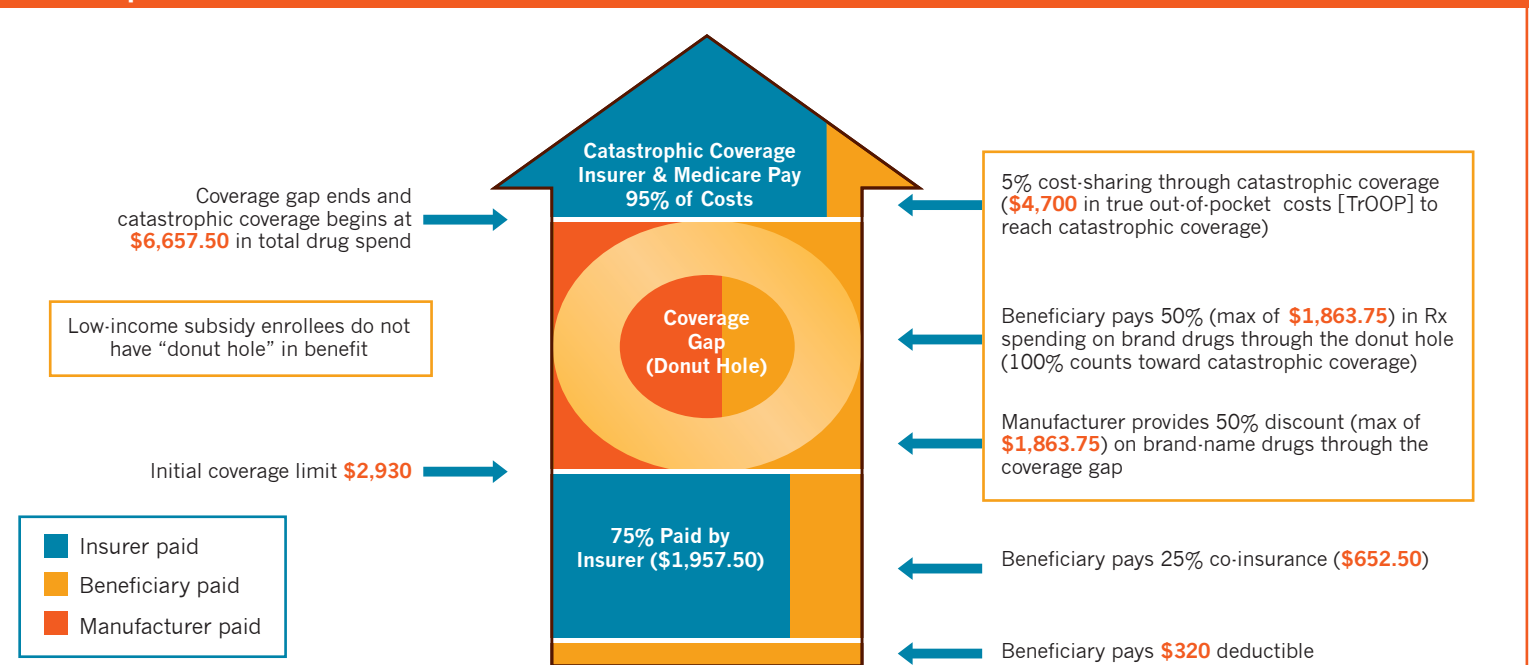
Catastrophic Coverage Insurer & Medicare Pay 95% of Costs

Coverage gap ends and catastrophic coverage begins at $6,657.50 in total drug spend

5% cost-sharing through catastrophic coverage ($4,700 in true out-of-pocket costs [TrOOP] to reach catastrophic coverage)

Low-income subsidy enrollees do not have "donut hole" in benefit

Coverage Gap (Donut Hole)

Beneficiary pays 50% (max of $1,863.75) in Rx spending on brand drugs through the donut hole (100% counts toward catastrophic coverage)

Manufacturer provides 50% discount (max of $1,863.75) on brand-name drugs through the coverage gap

Initial coverage limit $2,930

75% Paid by Insurer ($1,957.50)

Insurer paid

Beneficiary paid

Manufacturer paid

Beneficiary pays 25% co-insurance ($652.50)

Beneficiary pays $320 deductible